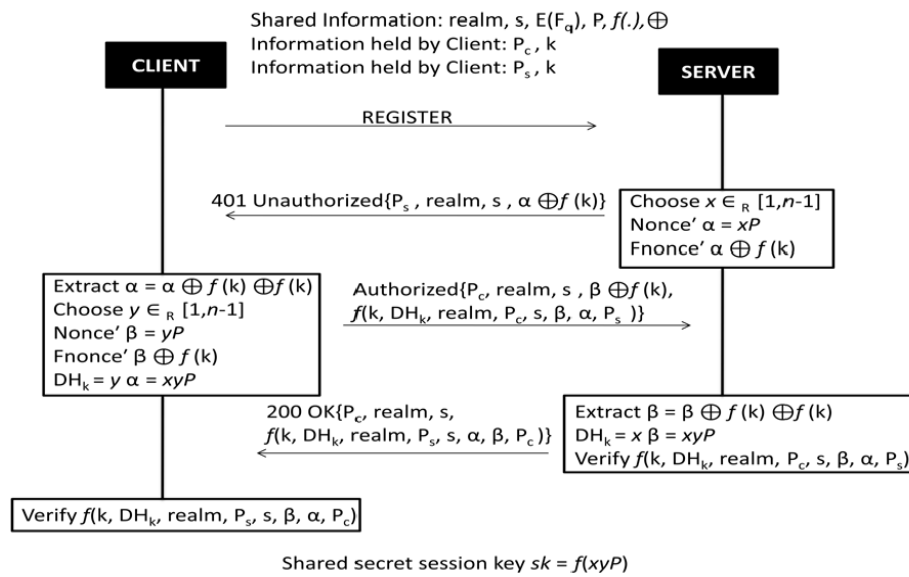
Shared Information: realm, s, E($F_q$), P, $f(.)$, $\oplus$
Information held by Client: $P_c$, k
Information held by Client: $P_s$, k

CLIENT

SERVER

REGISTER

401 Unauthorized{$P_s$, realm, s, $\alpha \oplus f$(k)}

Choose $x \in_R [1,n-1]$
Nonce' $\alpha = xP$
Fnonce' $\alpha \oplus f$(k)

Extract $\alpha = \alpha \oplus f$(k) $\oplus f$(k)
Choose $y \in_R [1,n-1]$
Nonce' $\beta = yP$
Fnonce' $\beta \oplus f$(k)
$DH_k = y\,\alpha = xyP$

Authorized{$P_c$, realm, s, $\beta \oplus f$(k), $f$(k, $DH_k$, realm, $P_c$, s, $\beta$, $\alpha$, $P_s$)}

200 OK{$P_c$, realm, s, $f$(k, $DH_k$, realm, $P_s$, s, $\alpha$, $\beta$, $P_c$)}

Extract $\beta = \beta \oplus f$(k) $\oplus f$(k)
$DH_k = x\,\beta = xyP$
Verify $f$(k, $DH_k$, realm, $P_c$, s, $\beta$, $\alpha$, $P_s$)

Verify $f$(k, $DH_k$, realm, $P_s$, s, $\beta$, $\alpha$, $P_c$)

Shared secret session key $sk = f(xyP)$